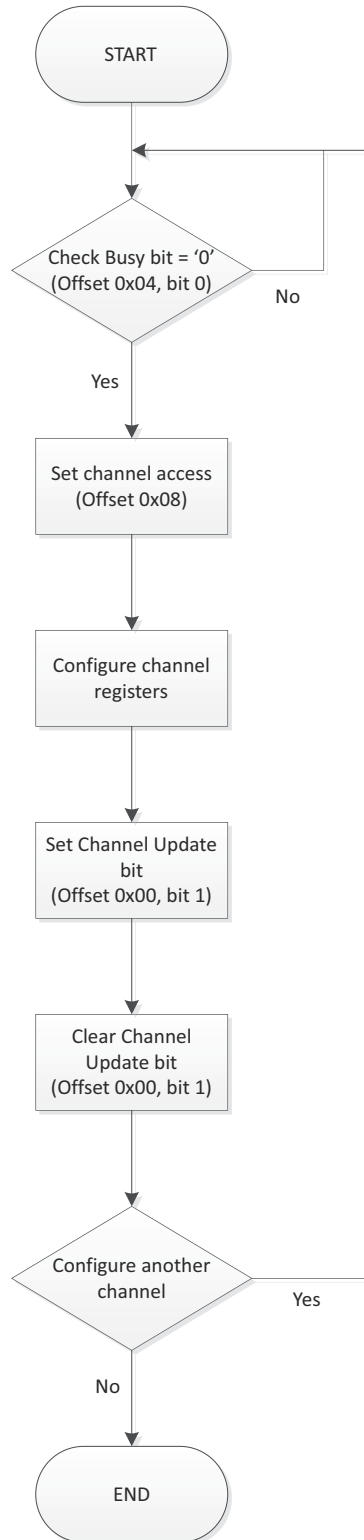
START

Check Busy bit = '0' (Offset 0x04, bit 0)

No

Yes

Set channel access (Offset 0x08)

Configure channel registers

Set Channel Update bit (Offset 0x00, bit 1)

Clear Channel Update bit (Offset 0x00, bit 1)

Configure another channel

Yes

No

END